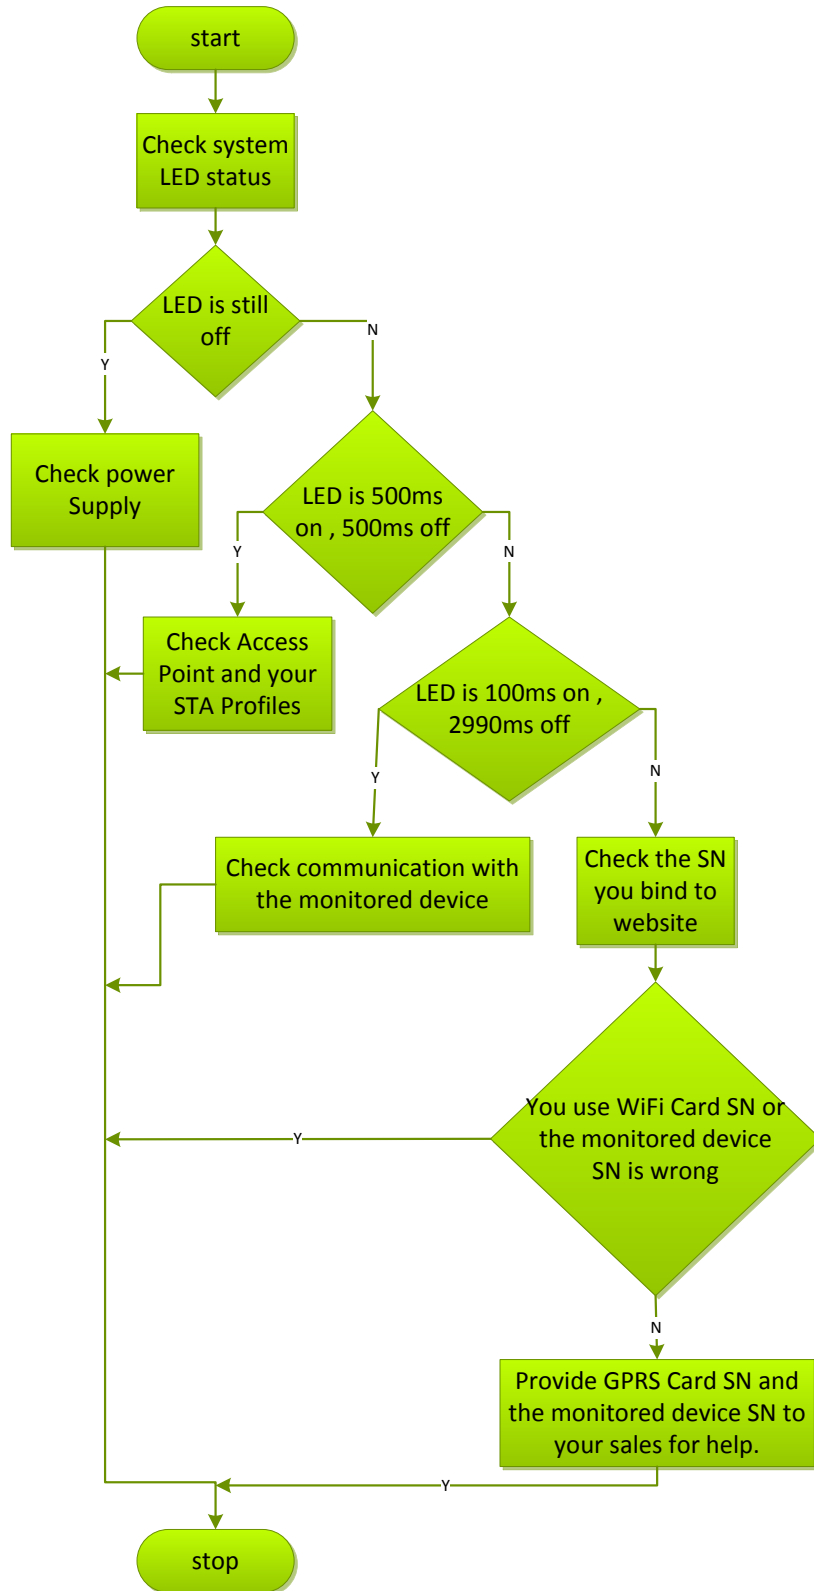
start

Check system LED status

LED is still off

Y

N

Check power Supply

LED is 500ms on , 500ms off

Y

N

Check Access Point and your STA Profiles

LED is 100ms on , 2990ms off

Y

N

Check communication with the monitored device

Check the SN you bind to website

You use WiFi Card SN or the monitored device SN is wrong

Y

N

Provide GPRS Card SN and the monitored device SN to your sales for help.

Y

stop